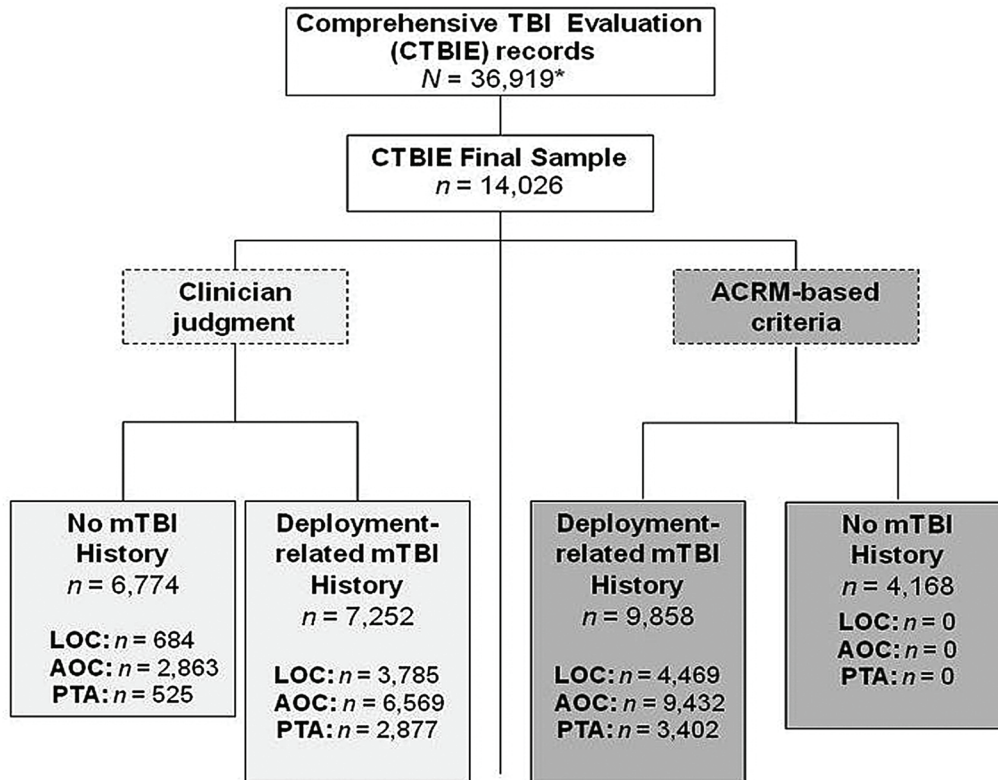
Comprehensive TBI Evaluation (CTBIE) records
$N$ = 36,919*

CTBIE Final Sample
$n$ = 14,026

Clinician judgment

ACRM-based criteria

No mTBI History
$n$ = 6,774
LOC: $n$ = 684
AOC: $n$ = 2,863
PTA: $n$ = 525

Deployment-related mTBI History
$n$ = 7,252
LOC: $n$ = 3,785
AOC: $n$ = 6,569
PTA: $n$ = 2,877

Deployment-related mTBI History
$n$ = 9,858
LOC: $n$ = 4,469
AOC: $n$ = 9,432
PTA: $n$ = 3,402

No mTBI History
$n$ = 4,168
LOC: $n$ = 0
AOC: $n$ = 0
PTA: $n$ = 0